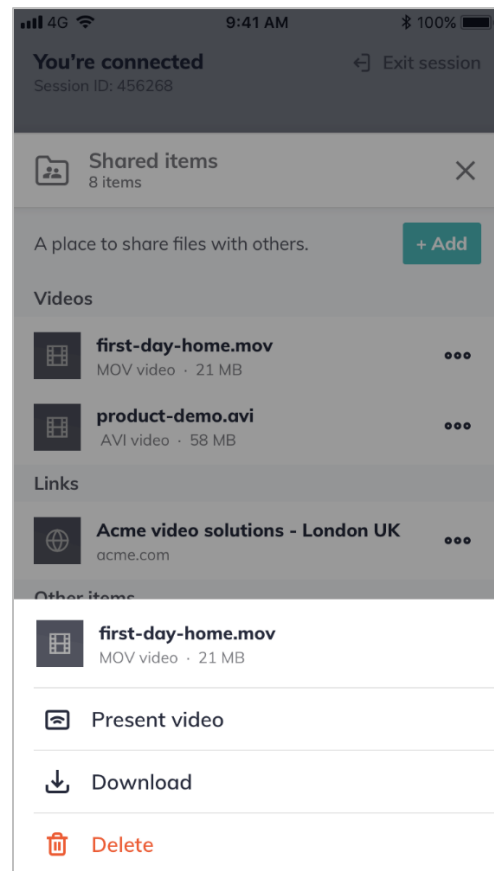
4G 9:41 AM 100%

You're connected
Session ID: 456268

Exit session

Shared items
8 items

A place to share files with others.

+ Add

Videos

first-day-home.mov
MOV video · 21 MB

product-demo.avi
AVI video · 58 MB

Links

Acme video solutions - London UK
acme.com

Other items

first-day-home.mov
MOV video · 21 MB

Present video

Download

Delete